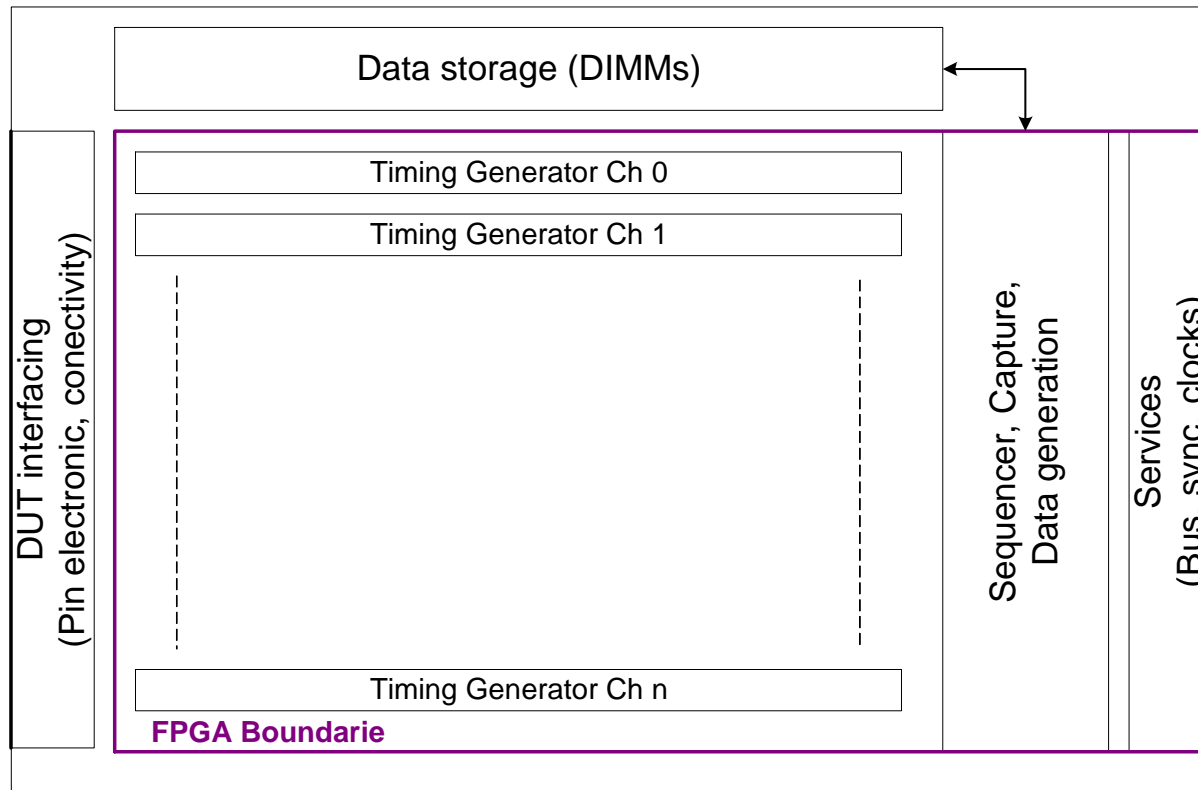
Data storage (DIMMs)

DUT interfacing
(Pin electronic, conectivity)

Timing Generator Ch 0

Timing Generator Ch 1

Timing Generator Ch n

FPGA Boundarie

Sequencer, Capture,
Data generation

Services
(Bus, sync, clocks)